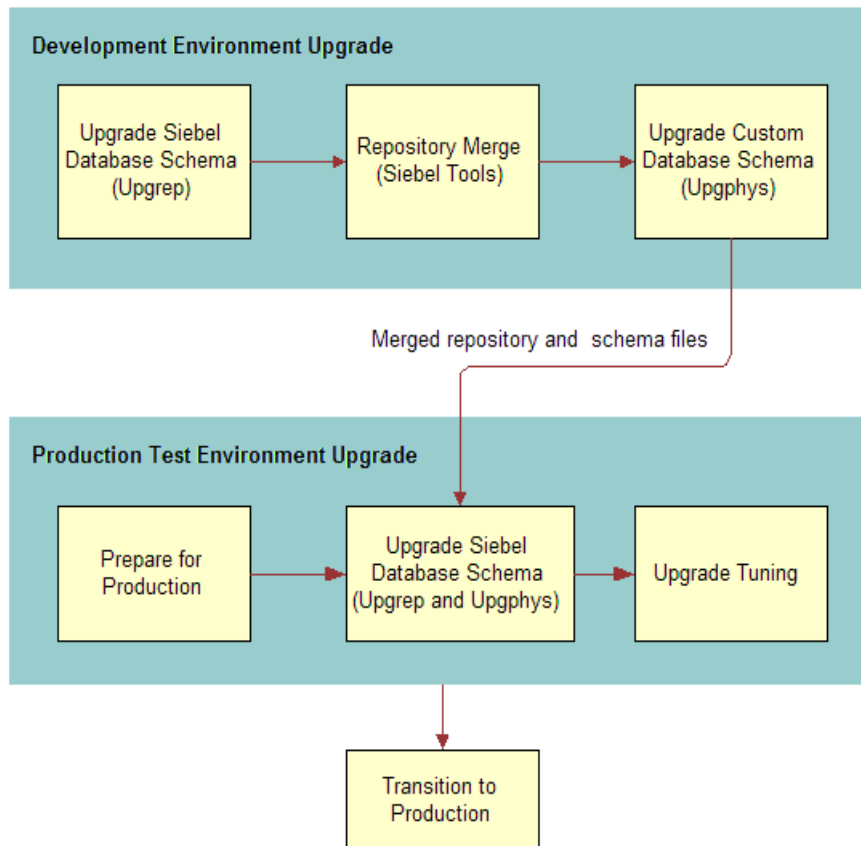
Development Environment Upgrade

Upgrade Siebel Database Schema (Upgrep)

Repository Merge (Siebel Tools)

Upgrade Custom Database Schema (Upgphys)

Merged repository and schema files

Production Test Environment Upgrade

Prepare for Production

Upgrade Siebel Database Schema (Upgrep and Upgphys)

Upgrade Tuning

Transition to Production